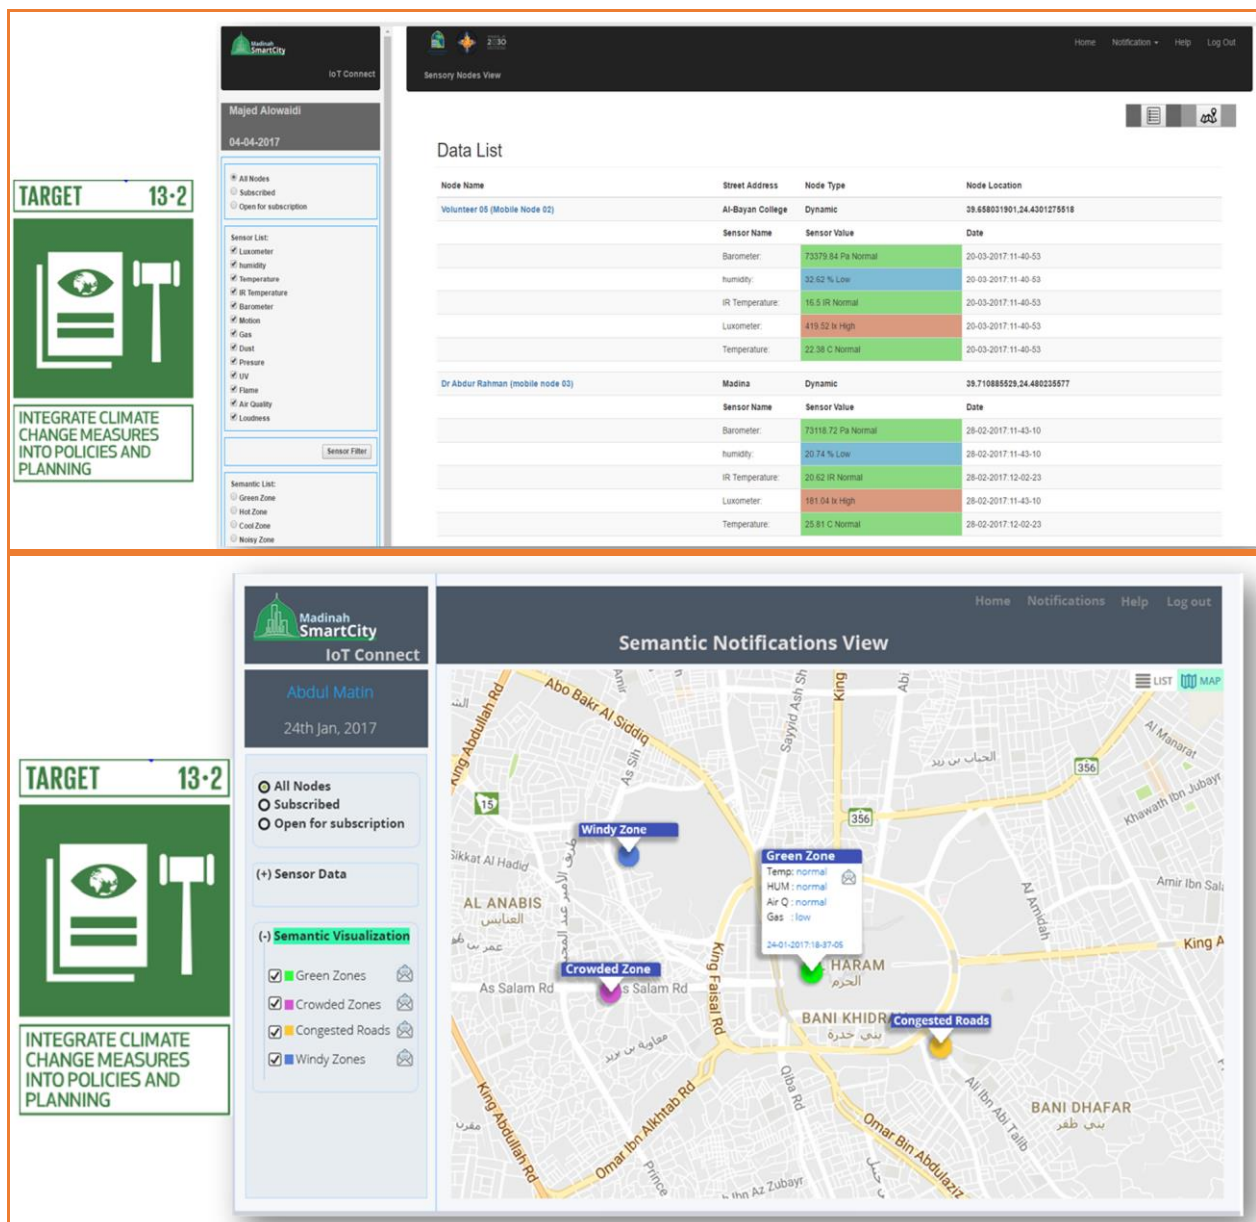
TARGET 13·2

INTEGRATE CLIMATE CHANGE MEASURES INTO POLICIES AND PLANNING

Madinah SmartCity
IoT Connect

Majed Alowaidi
04-04-2017

All Nodes
Subscribed
Open for subscription

Sensor List:
Luxometer
humidity
Temperature
IR Temperature
Barometer
Motion
Gas
Dust
Presure
UV
Flame
Air Quality
Loudness

Sensor Filter

Semantic List:
Green Zone
Hot Zone
Cool Zone
Noisy Zone

2030

Home Notification Help Log Out

Sensory Nodes View

Data List

| Node Name | Street Address | Node Type | Node Location |
|---|---|---|---|
| Volunteer 05 (Mobile Node 02) | Al-Bayan College | Dynamic | 39.658031901,24.4301275518 |
| | Sensor Name | Sensor Value | Date |
| | Barometer: | 73379.84 Pa Normal | 20-03-2017:11-40-53 |
| | humidity: | 32.62 % Low | 20-03-2017:11-40-53 |
| | IR Temperature: | 16.5 IR Normal | 20-03-2017:11-40-53 |
| | Luxometer: | 419.52 lx High | 20-03-2017:11-40-53 |
| | Temperature: | 22.38 C Normal | 20-03-2017:11-40-53 |
| Dr Abdur Rahman (mobile node 03) | Madina | Dynamic | 39.710885529,24.480235577 |
| | Sensor Name | Sensor Value | Date |
| | Barometer: | 73118.72 Pa Normal | 28-02-2017:11-43-10 |
| | humidity: | 20.74 % Low | 28-02-2017:11-43-10 |
| | IR Temperature: | 20.62 IR Normal | 28-02-2017:12-02-23 |
| | Luxometer: | 181.04 lx High | 28-02-2017:11-43-10 |
| | Temperature: | 25.81 C Normal | 28-02-2017:12-02-23 |

TARGET 13·2

INTEGRATE CLIMATE CHANGE MEASURES INTO POLICIES AND PLANNING

Madinah SmartCity
IoT Connect

Abdul Matin
24th Jan, 2017

All Nodes
Subscribed
Open for subscription

(+) Sensor Data

(-) Semantic Visualization
Green Zones
Crowded Zones
Congested Roads
Windy Zones

Home Notifications Help Log out

Semantic Notifications View

LIST MAP

Windy Zone
Green Zone
Temp: normal
HUM : normal
Air Q : normal
Gas : low
24-01-2017:18-37-05
Crowded Zone
Congested Roads

Abo Bakr Al Siddiq
King Abdullah Rd
As Sih
Amir
Sayyid Ash Sh
King
Abi
Al Manarat
Khawath Ibn Jubayr
Amir Ibn Sal
King A
Sikkat Al Hadid
AL ANABIS
العنابس
As Salam Rd
s Salam Rd
King Faisal Rd
HARAM
الحرم
BANI KHIDR
بني خدرة
Al Amidah
Ali Ibn Abi Talib
BANI DHAFAR
بني ظفر
Omar Bin Abdulaziz
Omar Ibn Alkhtab Rd
Qiba Rd
Prince
Ibn Az Zubayr
King Abdullah Rd
15
356
356